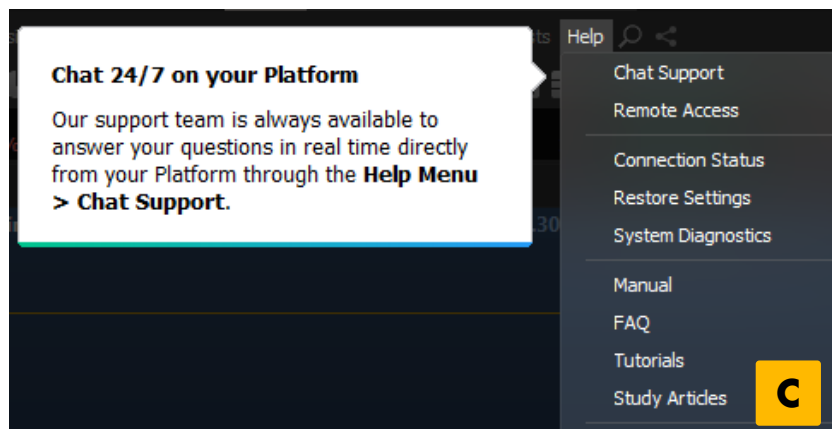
Chat 24/7 on your Platform

Our support team is always available to answer your questions in real time directly from your Platform through the **Help Menu > Chat Support**.

Help

Chat Support
Remote Access
Connection Status
Restore Settings
System Diagnostics
Manual
FAQ
Tutorials
Study Articles

C